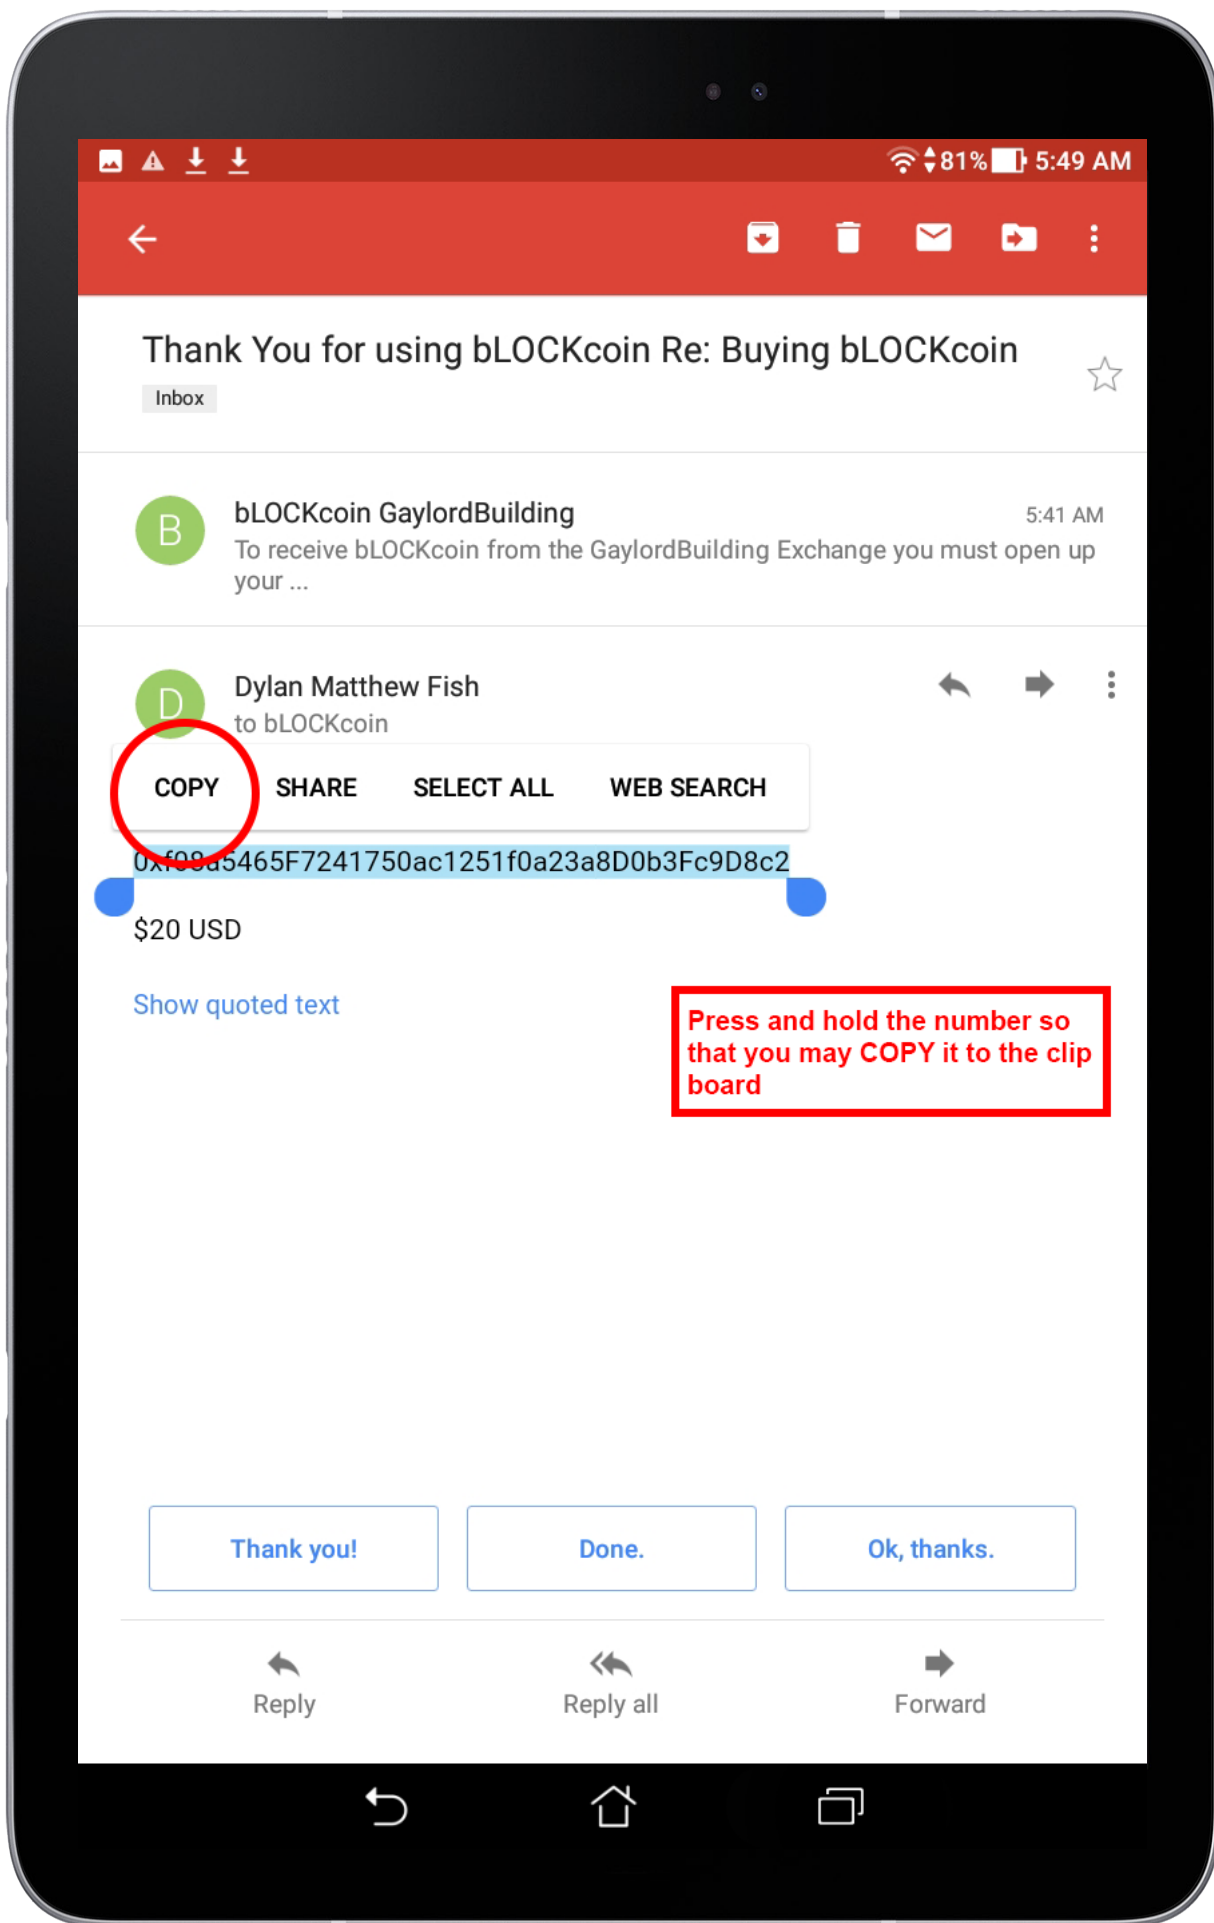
81% 5:49 AM

Thank You for using bLOCKcoin Re: Buying bLOCKcoin

Inbox

B

bLOCKcoin GaylordBuilding

5:41 AM

To receive bLOCKcoin from the GaylordBuilding Exchange you must open up your ...

D

Dylan Matthew Fish

to bLOCKcoin

COPY SHARE SELECT ALL WEB SEARCH

0x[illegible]5465F7241750ac1251f0a23a8D0b3Fc9D8c2

$20 USD

Show quoted text

Press and hold the number so that you may COPY it to the clip board

Thank you!

Done.

Ok, thanks.

Reply

Reply all

Forward